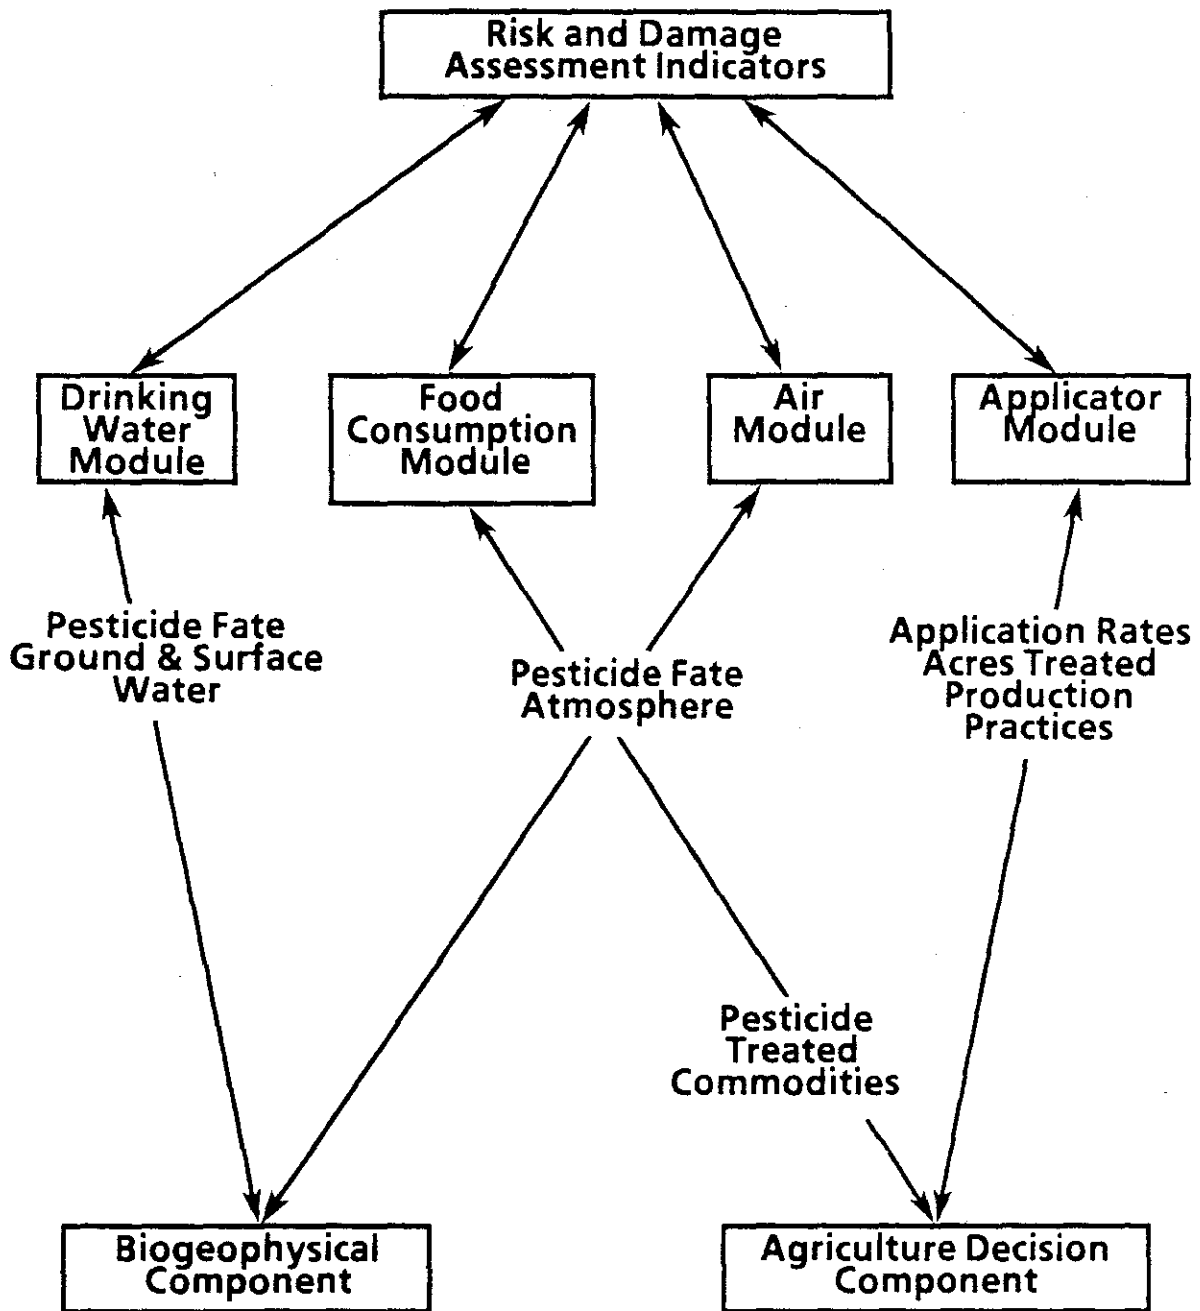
Risk and Damage
Assessment Indicators

Drinking Water Module

Food Consumption Module

Air Module

Applicator Module

Pesticide Fate
Ground & Surface
Water

Pesticide Fate
Atmosphere

Application Rates
Acres Treated
Production
Practices

Pesticide
Treated
Commodities

Biogeophysical
Component

Agriculture Decision
Component